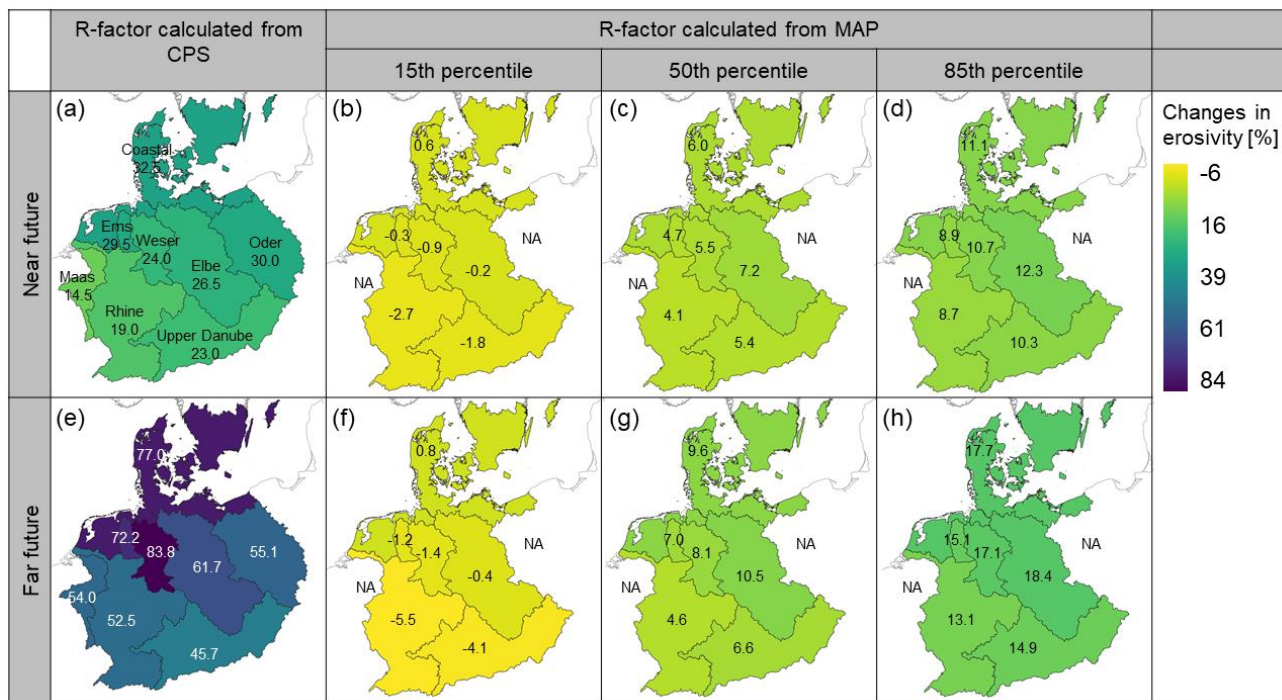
|  | R-factor calculated from CPS | R-factor calculated from MAP | | | |
|---|---|---|---|---|---|
|  |  | 15th percentile | 50th percentile | 85th percentile |  |
| Near future | (a) Coastal 32.5, Ems 29.5, Weser 24.0, Oder 30.0, Elbe 26.5, Maas 14.5, Rhine 19.0, Upper Danube 23.0 | (b) 0.6, -0.3, -0.9, NA, -0.2, NA, -2.7, -1.8 | (c) 6.0, 4.7, 5.5, NA, 7.2, NA, 4.1, 5.4 | (d) 11.1, 8.9, 10.7, NA, 12.3, NA, 8.7, 10.3 | Changes in erosivity [%] -6, 16, 39, 61, 84 |
| Far future | (e) 77.0, 72.2, 83.8, 61.7, 55.1, 54.0, 52.5, 45.7 | (f) 0.8, -1.2, -1.4, NA, -0.4, NA, -5.5, -4.1 | (g) 9.6, 7.0, 8.1, NA, 10.5, NA, 4.6, 6.6 | (h) 17.7, 15.1, 17.1, NA, 18.4, NA, 13.1, 14.9 |  |